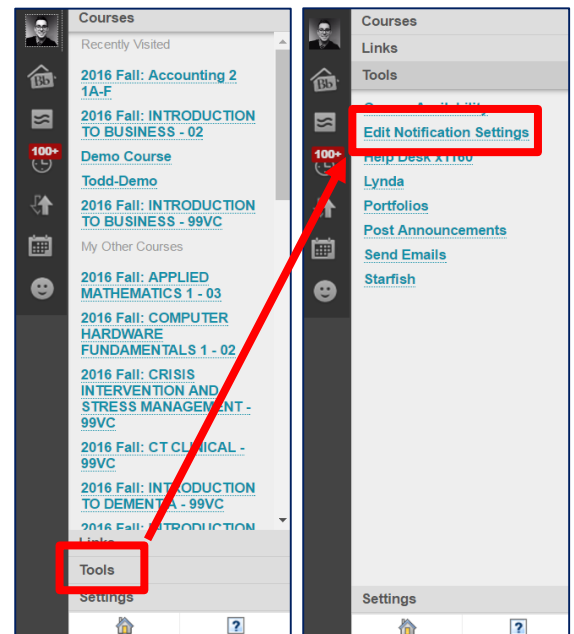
Courses

Recently Visited

2016 Fall: Accounting 2 1A-F

2016 Fall: INTRODUCTION TO BUSINESS - 02

Demo Course

Todd-Demo

2016 Fall: INTRODUCTION TO BUSINESS - 99VC

My Other Courses

2016 Fall: APPLIED MATHEMATICS 1 - 03

2016 Fall: COMPUTER HARDWARE FUNDAMENTALS 1 - 02

2016 Fall: CRISIS INTERVENTION AND STRESS MANAGEMENT - 99VC

2016 Fall: CT CLINICAL - 99VC

2016 Fall: INTRODUCTION TO DEMENTIA - 99VC

2016 Fall: INTRODUCTION

Links

Tools

Settings

100+

Courses

Links

Tools

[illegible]

Edit Notification Settings

Help Desk x1160

Lynda

Portfolios

Post Announcements

Send Emails

Starfish

Settings

100+